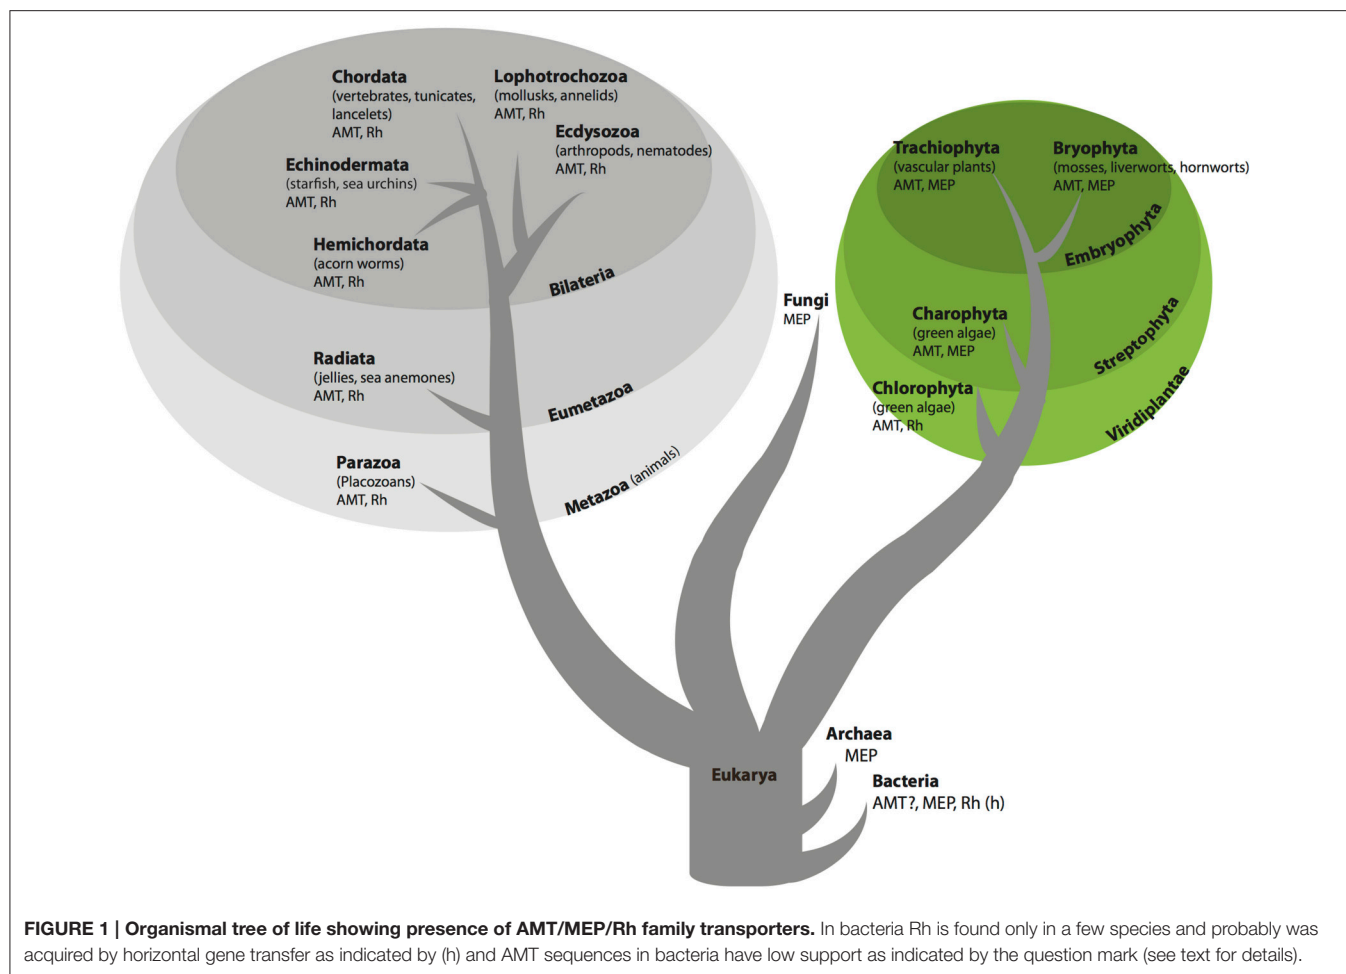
Chordata
(vertebrates, tunicates, lancelets)
AMT, Rh

Lophotrochozoa
(mollusks, annelids)
AMT, Rh

Ecdysozoa
(arthropods, nematodes)
AMT, Rh

Echinodermata
(starfish, sea urchins)
AMT, Rh

Hemichordata
(acorn worms)
AMT, Rh

Bilateria

Radiata
(jellies, sea anemones)
AMT, Rh

Eumetazoa

Parazoa
(Placozoans)
AMT, Rh

Metazoa (animals)

Fungi
MEP

Trachiophyta
(vascular plants)
AMT, MEP

Bryophyta
(mosses, liverworts, hornworts)
AMT, MEP

Embryophyta

Charophyta
(green algae)
AMT, MEP

Streptophyta

Chlorophyta
(green algae)
AMT, Rh

Viridiplantae

Archaea
MEP

Eukarya

Bacteria
AMT?, MEP, Rh (h)

FIGURE 1 | Organismal tree of life showing presence of AMT/MEP/Rh family transporters. In bacteria Rh is found only in a few species and probably was acquired by horizontal gene transfer as indicated by (h) and AMT sequences in bacteria have low support as indicated by the question mark (see text for details).